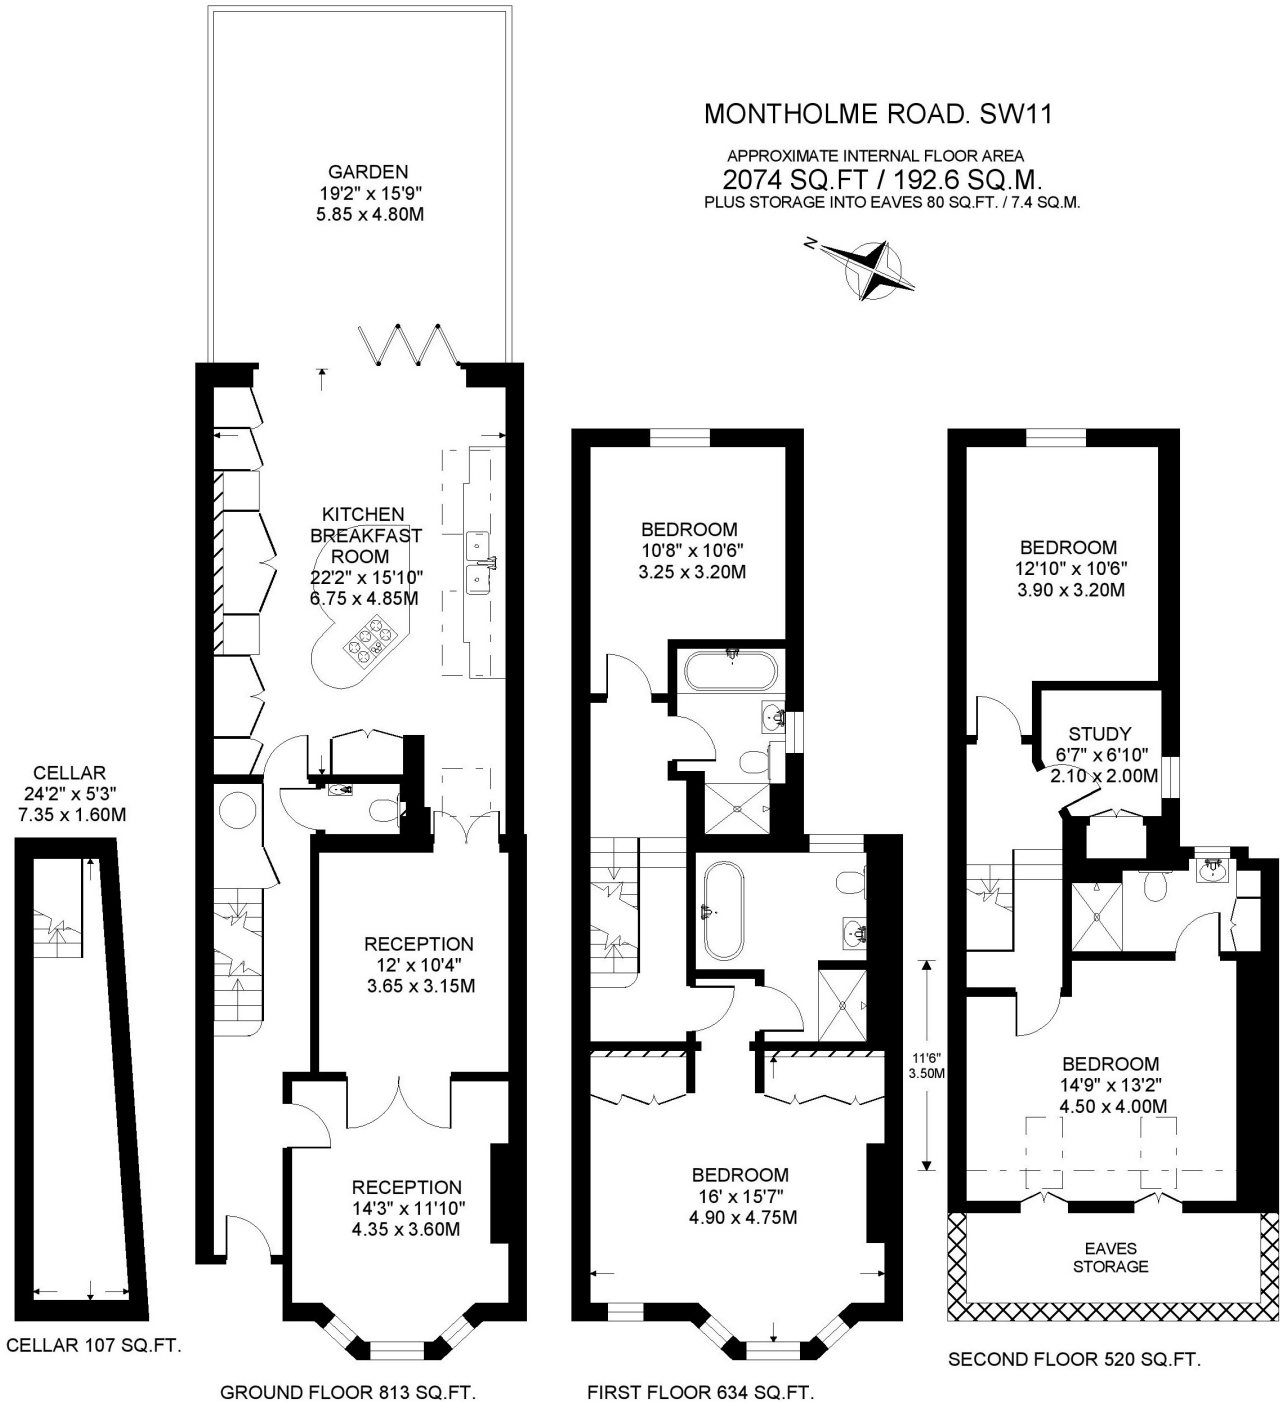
MONTHOLME ROAD. SW11
APPROXIMATE INTERNAL FLOOR AREA
2074 SQ.FT / 192.6 SQ.M.
PLUS STORAGE INTO EAVES 80 SQ.FT. / 7.4 SQ.M.

N

GARDEN
19'2" x 15'9"
5.85 x 4.80M

KITCHEN
BREAKFAST
ROOM
22'2" x 15'10"
6.75 x 4.85M

RECEPTION
12' x 10'4"
3.65 x 3.15M

RECEPTION
14'3" x 11'10"
4.35 x 3.60M

CELLAR
24'2" x 5'3"
7.35 x 1.60M

BEDROOM
10'8" x 10'6"
3.25 x 3.20M

BEDROOM
16' x 15'7"
4.90 x 4.75M

BEDROOM
12'10" x 10'6"
3.90 x 3.20M

STUDY
6'7" x 6'10"
2.10 x 2.00M

11'6"
3.50M

BEDROOM
14'9" x 13'2"
4.50 x 4.00M

EAVES
STORAGE

CELLAR 107 SQ.FT.

GROUND FLOOR 813 SQ.FT.

FIRST FLOOR 634 SQ.FT.

SECOND FLOOR 520 SQ.FT.